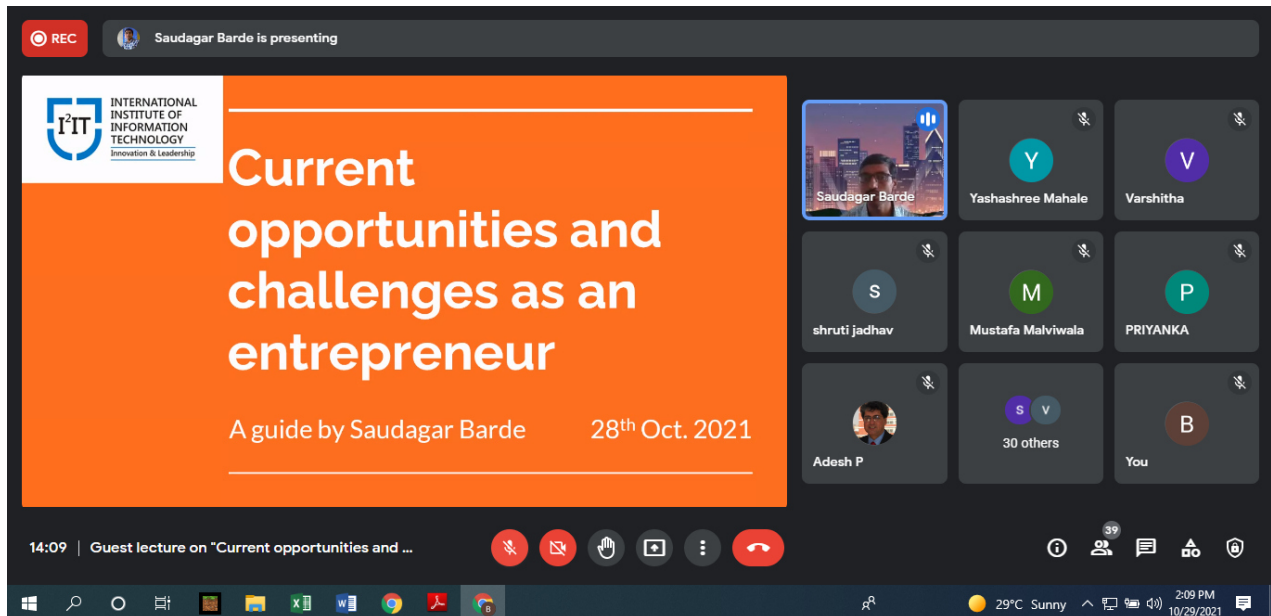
REC

Saudagar Barde is presenting

$I^2IT$ INTERNATIONAL INSTITUTE OF INFORMATION TECHNOLOGY
Innovation & Leadership

Current opportunities and challenges as an entrepreneur

A guide by Saudagar Barde 28$^{th}$ Oct. 2021

Saudagar Barde

Y
Yashashree Mahale

V
Varshitha

S
shruti jadhav

M
Mustafa Malviwala

P
PRIYANKA

Adesh P

S V
30 others

B
You

14:09 | Guest lecture on "Current opportunities and ...

39

29°C Sunny

2:09 PM
10/29/2021